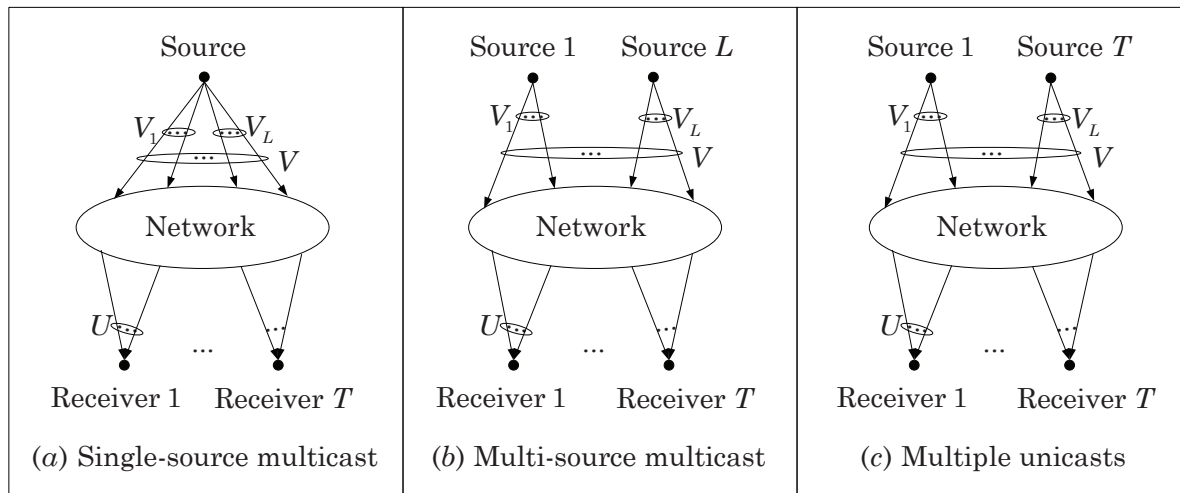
Source

$V_1$ $\cdots$ $\cdots$ $V_L$

$\cdots$ $V$

Network

$U$ $\cdots$ $\cdots$

$\cdots$

Receiver 1 Receiver $T$

$(a)$ Single-source multicast

Source 1 Source $L$

$V_1$ $\cdots$ $\cdots$ $V_L$

$\cdots$ $V$

Network

$U$ $\cdots$ $\cdots$

$\cdots$

Receiver 1 Receiver $T$

$(b)$ Multi-source multicast

Source 1 Source $T$

$V_1$ $\cdots$ $\cdots$ $V_L$

$\cdots$ $V$

Network

$U$ $\cdots$ $\cdots$

$\cdots$

Receiver 1 Receiver $T$

$(c)$ Multiple unicasts